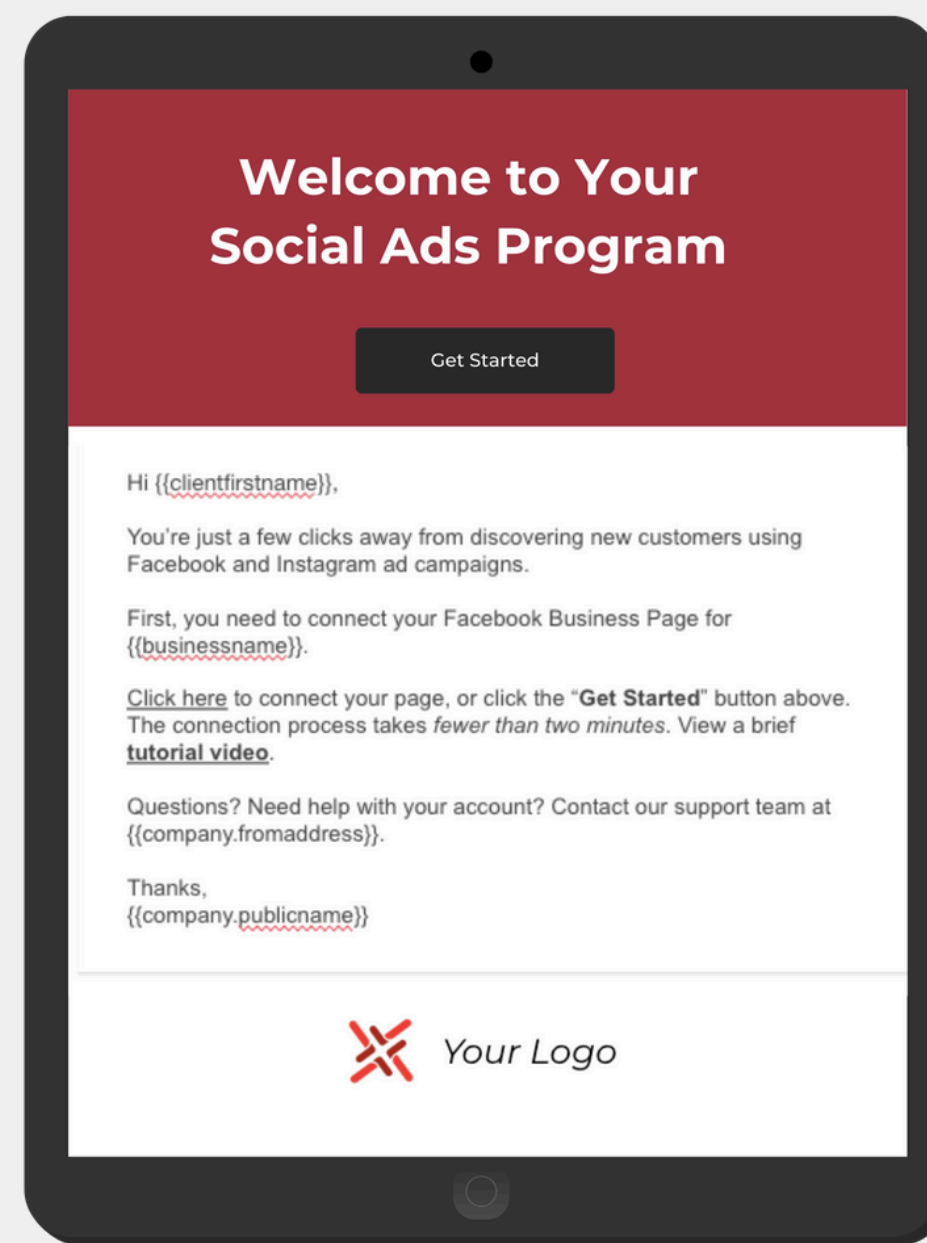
Welcome to Your Social Ads Program

Get Started

Hi {{clientfirstname}},

You're just a few clicks away from discovering new customers using Facebook and Instagram ad campaigns.

First, you need to connect your Facebook Business Page for {{businessname}}.

Click here to connect your page, or click the "**Get Started**" button above. The connection process takes *fewer than two minutes*. View a brief **tutorial video**.

Questions? Need help with your account? Contact our support team at {{company.fromaddress}}.

Thanks,
{{company.publicname}}

Your Logo